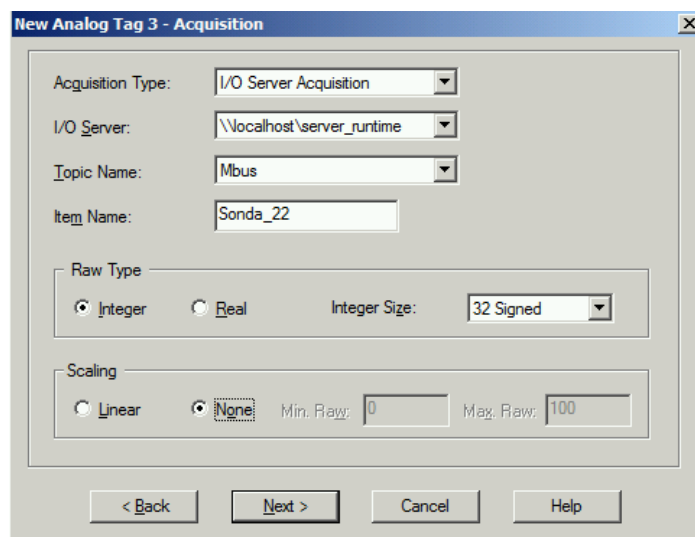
New Analog Tag 3 - Acquisition

Acquisition Type: I/O Server Acquisition

I/O Server: \\localhost\server_runtime

Topic Name: Mbus

Item Name: Sonda_22

Raw Type

Integer Real Integer Size: 32 Signed

Scaling

Linear None Min. Raw: 0 Max. Raw: 100

< Back Next > Cancel Help